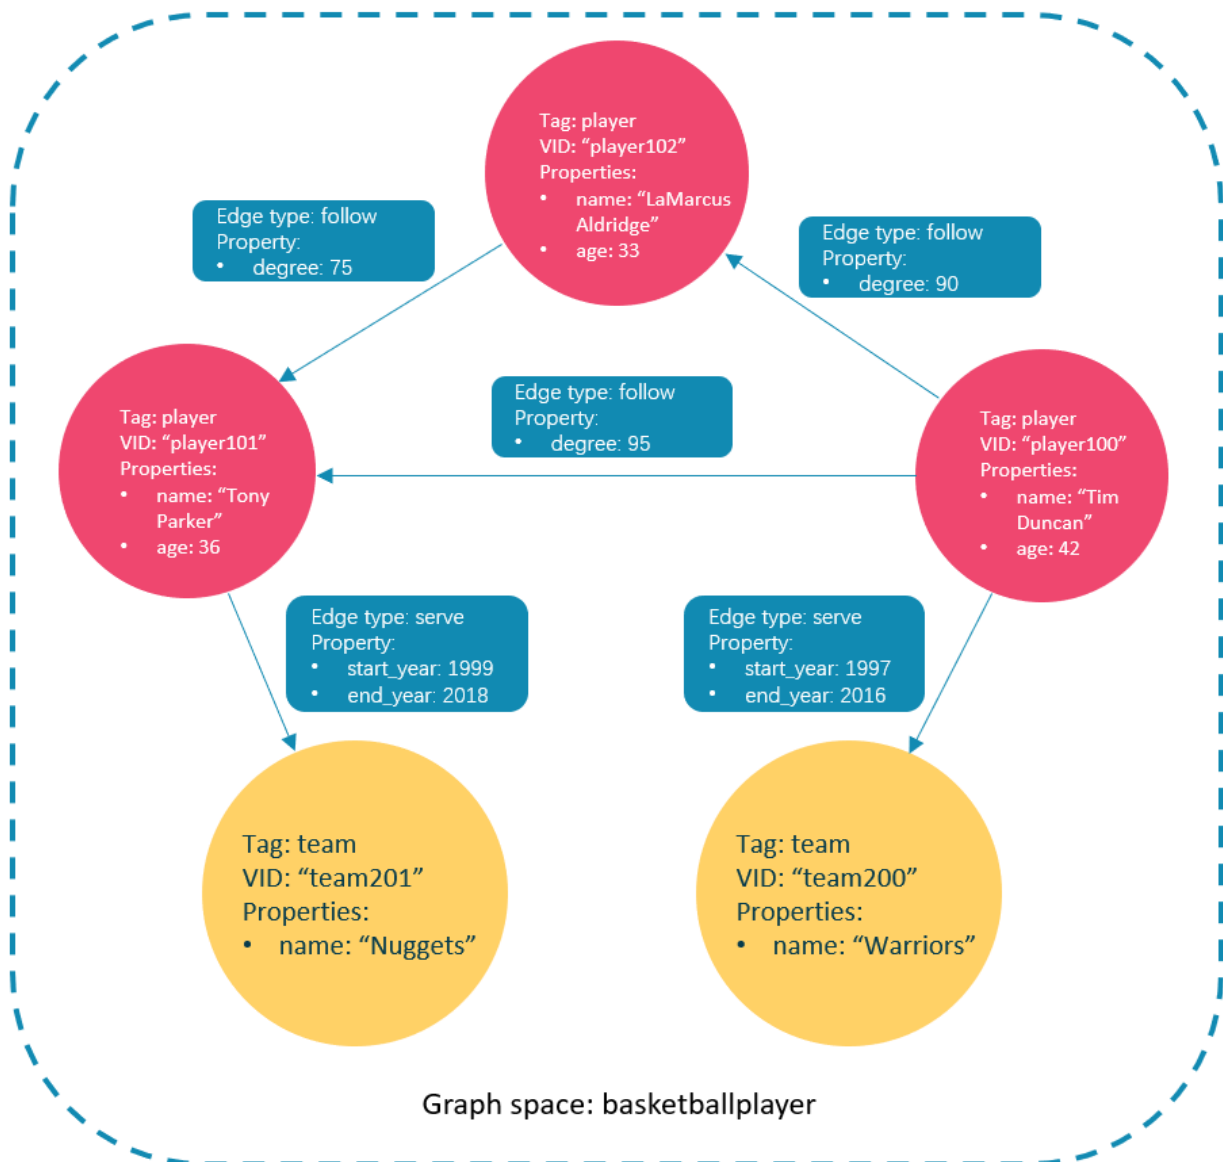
Tag: player
VID: “player102”
Properties:
• name: “LaMarcus Aldridge”
• age: 33

Edge type: follow
Property:
• degree: 75

Edge type: follow
Property:
• degree: 90

Tag: player
VID: “player101”
Properties:
• name: “Tony Parker”
• age: 36

Edge type: follow
Property:
• degree: 95

Tag: player
VID: “player100”
Properties:
• name: “Tim Duncan”
• age: 42

Edge type: serve
Property:
• start_year: 1999
• end_year: 2018

Edge type: serve
Property:
• start_year: 1997
• end_year: 2016

Tag: team
VID: “team201”
Properties:
• name: “Nuggets”

Tag: team
VID: “team200”
Properties:
• name: “Warriors”

Graph space: basketballplayer